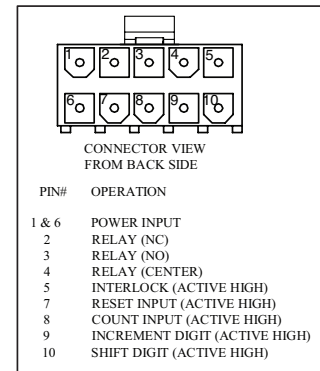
1 2 3 4 5
6 7 8 9 10

CONNECTOR VIEW
FROM BACK SIDE

| PIN# | OPERATION |
|---|---|
| 1 & 6 | POWER INPUT |
| 2 | RELAY (NC) |
| 3 | RELAY (NO) |
| 4 | RELAY (CENTER) |
| 5 | INTERLOCK (ACTIVE HIGH) |
| 7 | RESET INPUT (ACTIVE HIGH) |
| 8 | COUNT INPUT (ACTIVE HIGH) |
| 9 | INCREMENT DIGIT (ACTIVE HIGH) |
| 10 | SHIFT DIGIT (ACTIVE HIGH) |